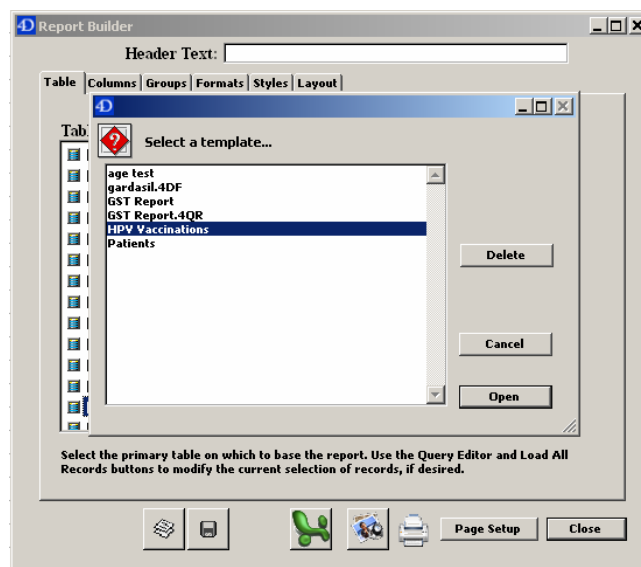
Report Builder

Header Text:

Table Columns Groups Formats Styles Layout

Tab

Select a template...

age test
gardasil.4DF
GST Report
GST Report.4QR
HPV Vaccinations
Patients

Delete

Cancel

Open

Select the primary table on which to base the report. Use the Query Editor and Load All Records buttons to modify the current selection of records, if desired.

Page Setup

Close